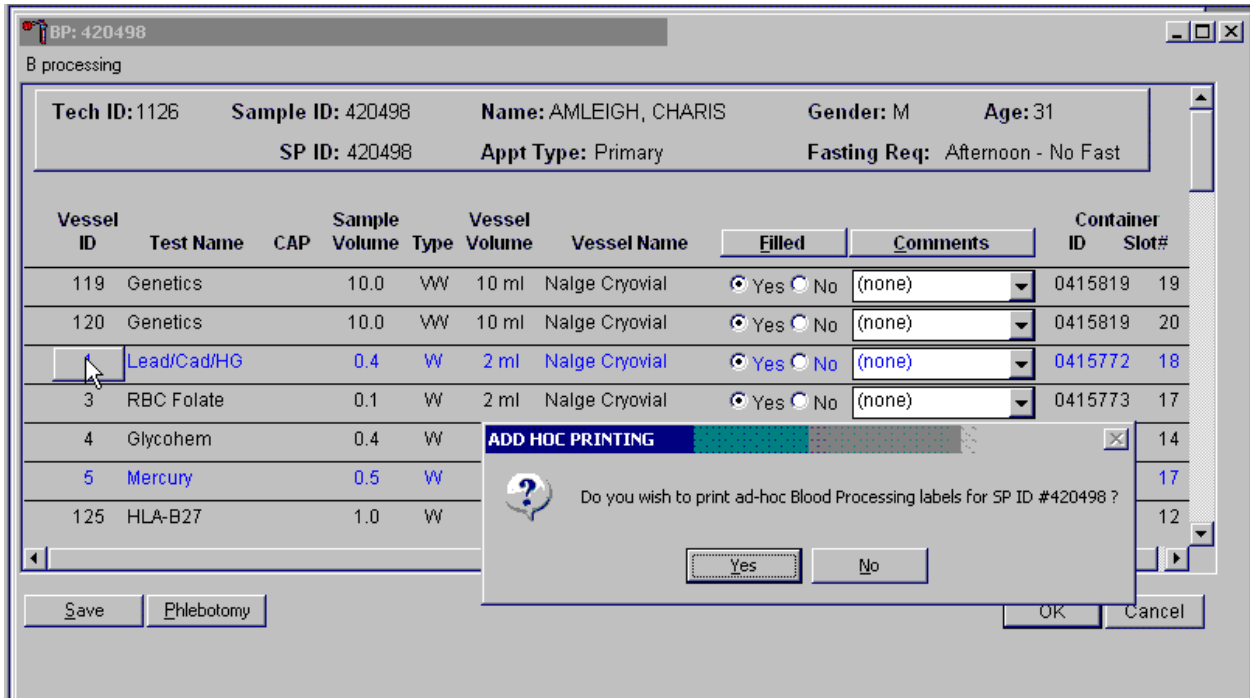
BP: 420498

B processing

**Tech ID:** 1126 **Sample ID:** 420498 **Name:** AMLEIGH, CHARIS **Gender:** M **Age:** 31

**SP ID:** 420498 **Appt Type:** Primary **Fasting Req:** Afternoon - No Fast

| Vessel ID | Test Name | CAP | Sample Volume | Type | Vessel Volume | Vessel Name | Filled | Comments | Container ID | Slot# |
|---|---|---|---|---|---|---|---|---|---|---|
| 119 | Genetics | | 10.0 | WW | 10 ml | Nalge Cryovial | Yes No | (none) | 0415819 | 19 |
| 120 | Genetics | | 10.0 | WW | 10 ml | Nalge Cryovial | Yes No | (none) | 0415819 | 20 |
| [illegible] | Lead/Cad/HG | | 0.4 | W | 2 ml | Nalge Cryovial | Yes No | (none) | 0415772 | 18 |
| 3 | RBC Folate | | 0.1 | W | 2 ml | Nalge Cryovial | Yes No | (none) | 0415773 | 17 |
| 4 | Glycohem | | 0.4 | W | | | | | | 14 |
| 5 | Mercury | | 0.5 | W | | | | | | 17 |
| 125 | HLA-B27 | | 1.0 | W | | | | | | 12 |

ADD HOC PRINTING

Do you wish to print ad-hoc Blood Processing labels for SP ID #420498 ?

Yes No

Save Phlebotomy OK Cancel